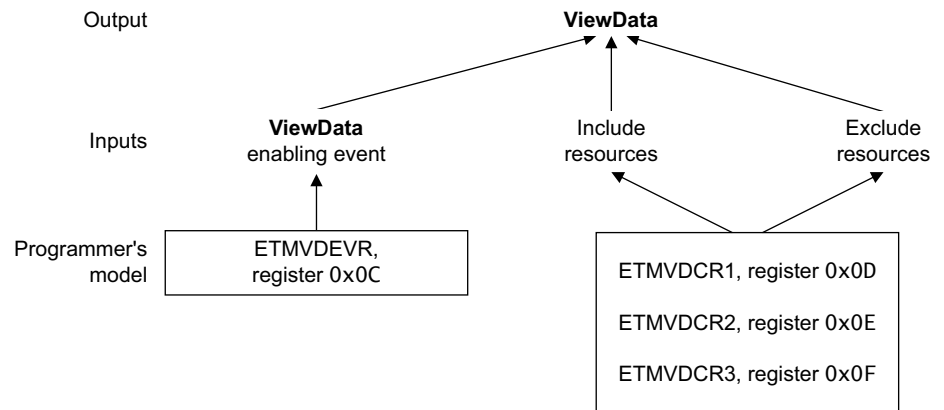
Output

ViewData

Inputs

ViewData
enabling event

Include
resources

Exclude
resources

Programmer's
model

ETMVDEVR,
register 0x0C

ETMVDCR1, register 0x0D

ETMVDCR2, register 0x0E

ETMVDCR3, register 0x0F